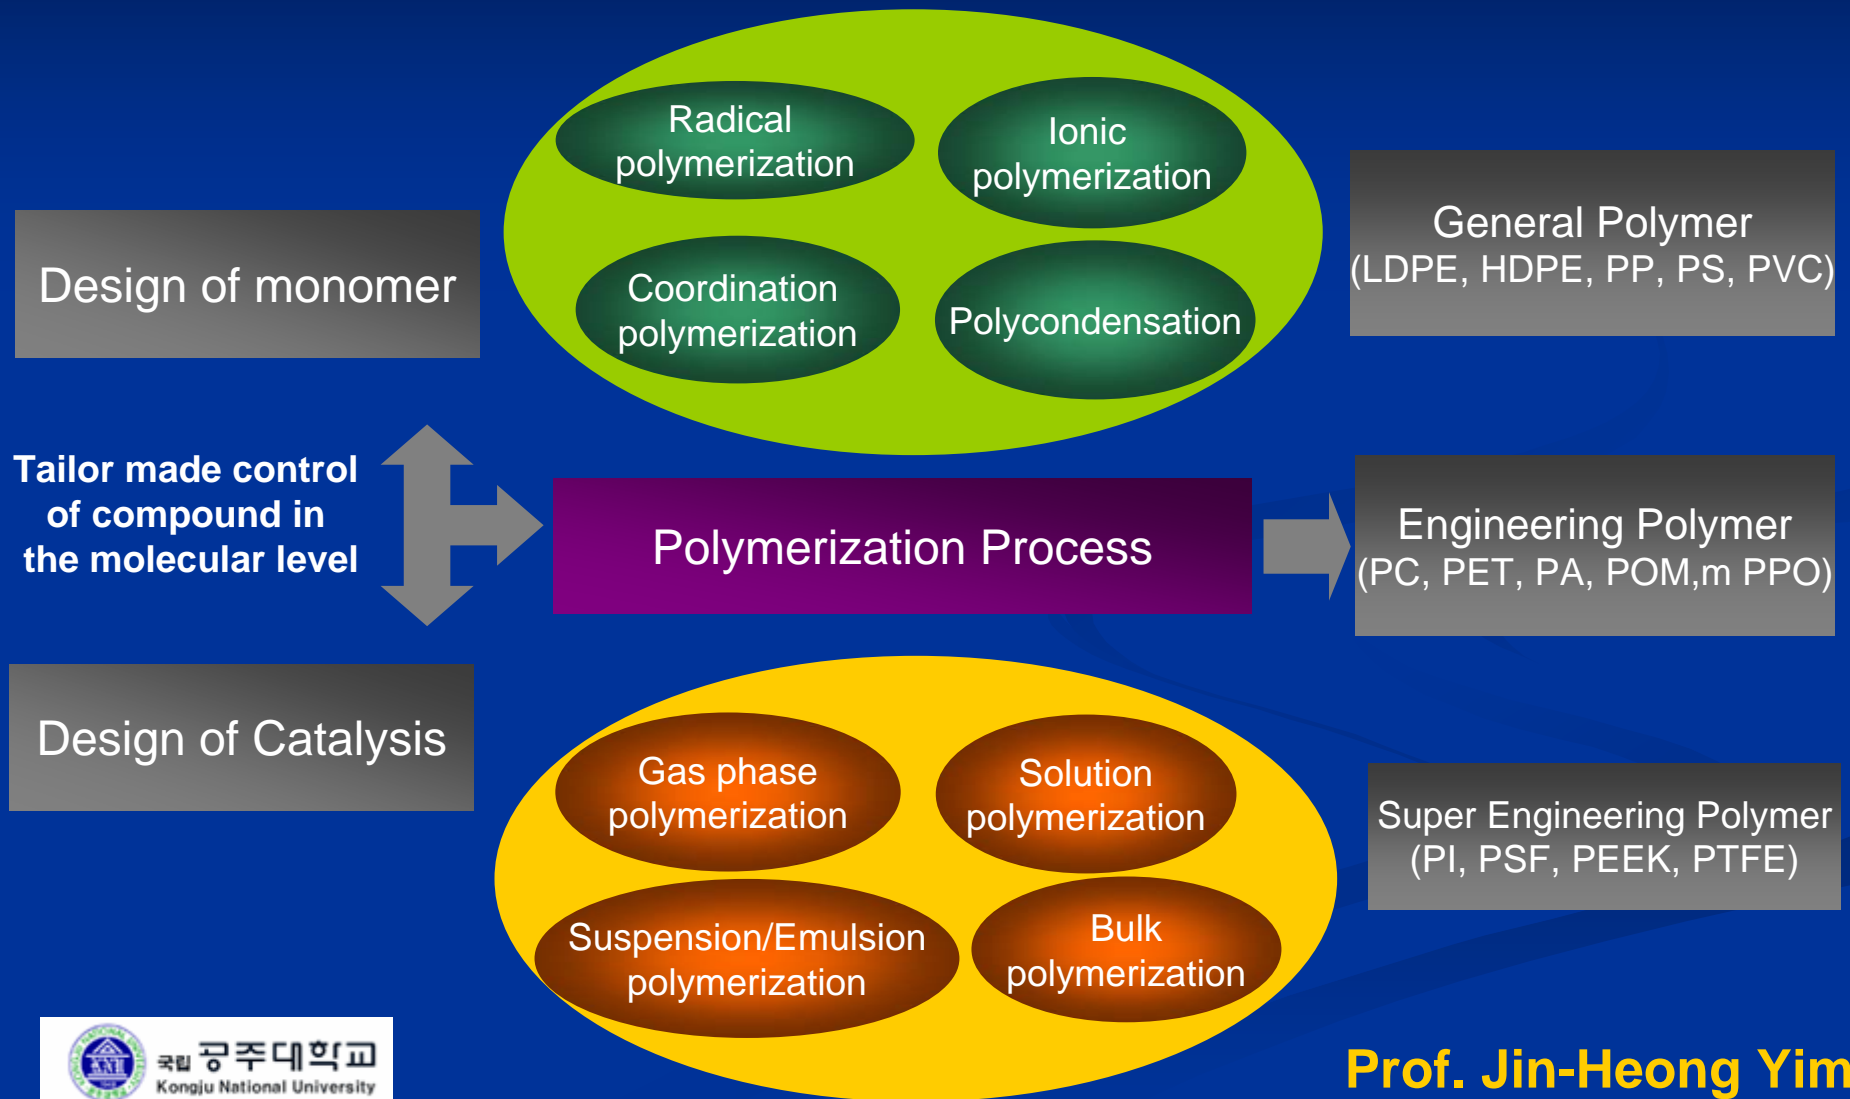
Design of monomer

Radical polymerization

Ionic polymerization

Coordination polymerization

Polycondensation

General Polymer (LDPE, HDPE, PP, PS, PVC)

Tailor made control of compound in the molecular level

Polymerization Process

Engineering Polymer (PC, PET, PA, POM,m PPO)

Design of Catalysis

Gas phase polymerization

Solution polymerization

Suspension/Emulsion polymerization

Bulk polymerization

Super Engineering Polymer (PI, PSF, PEEK, PTFE)

국립 공주대학교
Kongju National University

Prof. Jin-Heong Yim